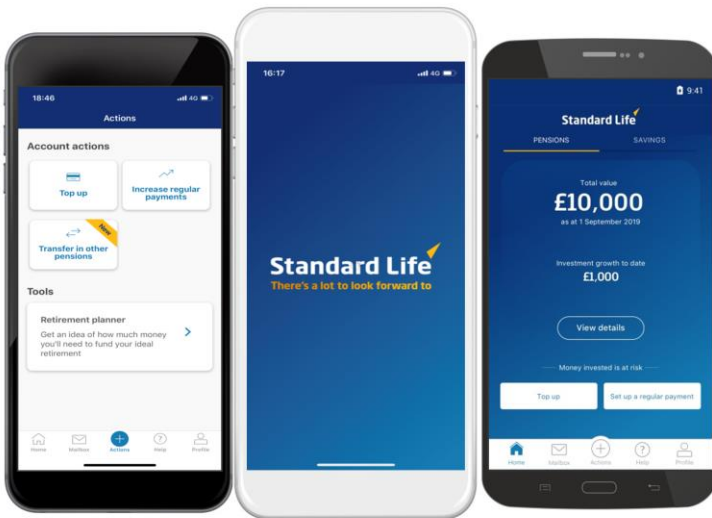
18:46
4G

Actions

Account actions

Top up

Increase regular payments

New

Transfer in other pensions

Tools

Retirement planner

Get an idea of how much money you'll need to fund your ideal retirement

Home
Mailbox
Actions
Help
Profile

16:17
4G

Standard Life
There's a lot to look forward to

9:41

Standard Life

PENSIONS
SAVINGS

Total value
£10,000
as at 1 September 2019

Investment growth to date
£1,000

View details

Money invested is at risk

Top up
Set up a regular payment

Home
Mailbox
Actions
Help
Profile